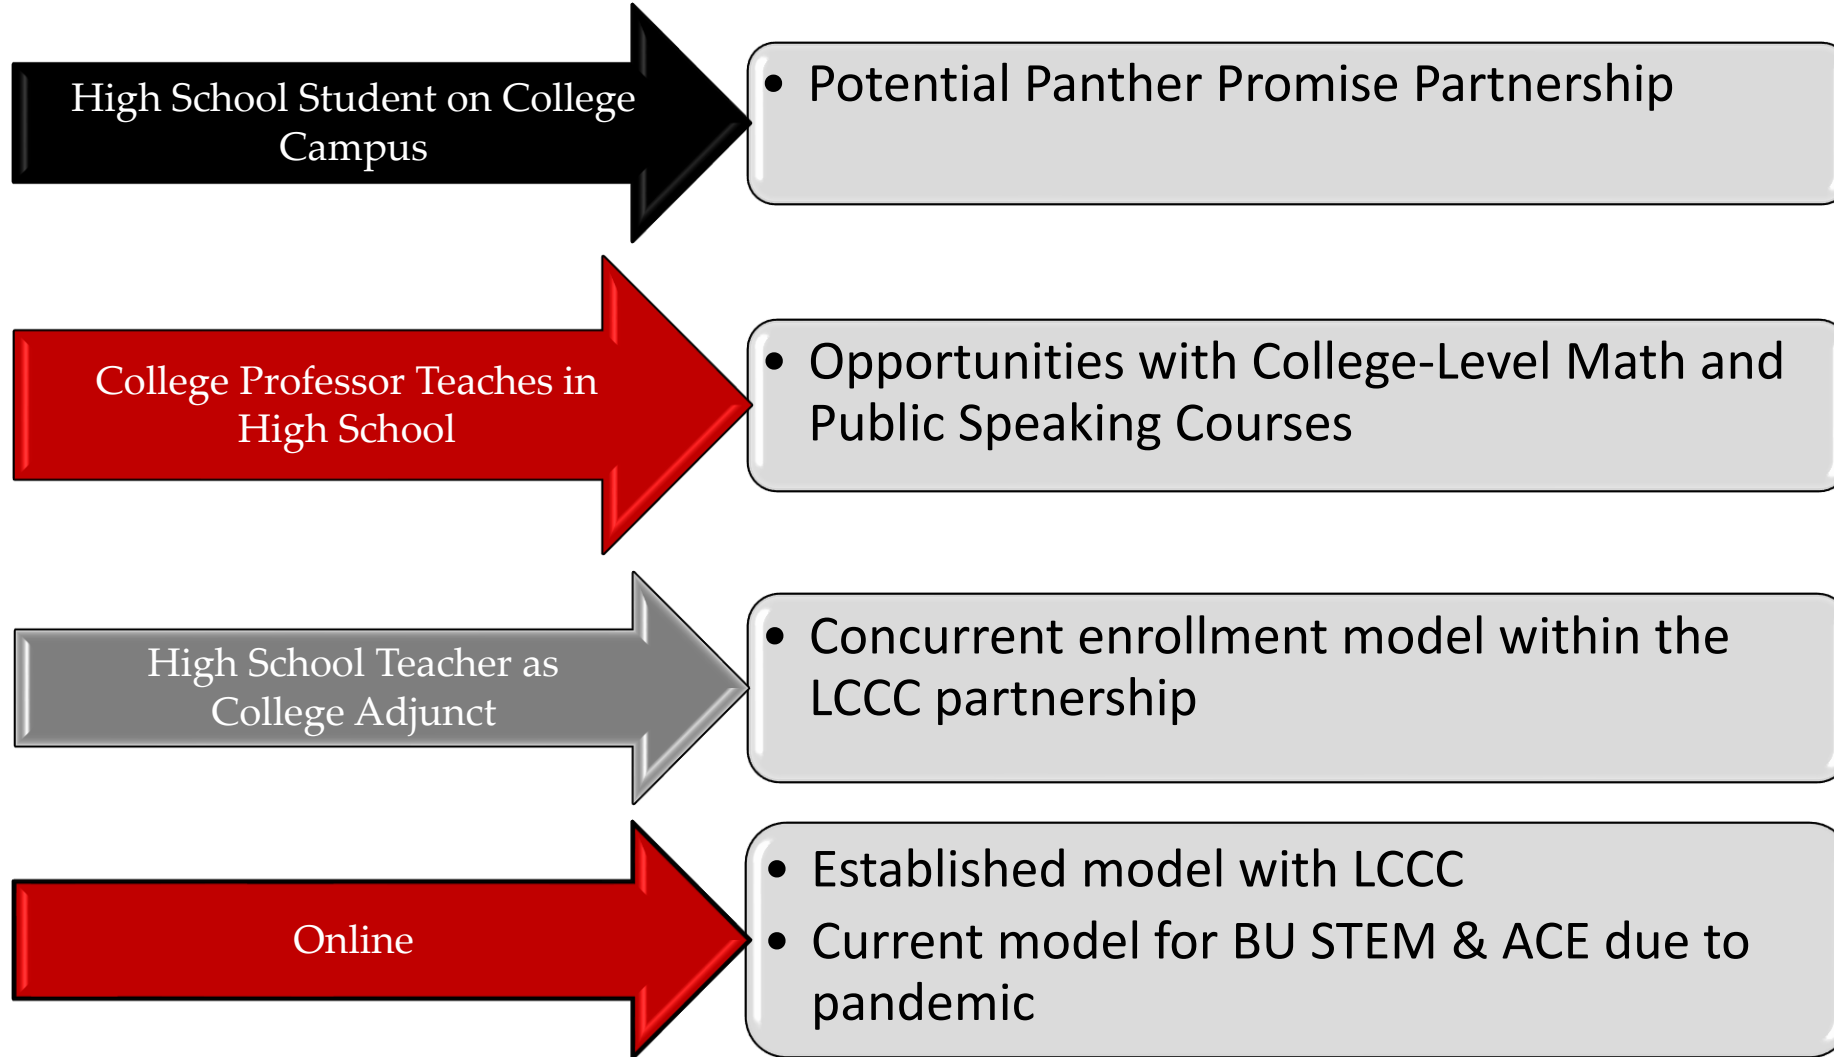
High School Student on College Campus

• Potential Panther Promise Partnership

College Professor Teaches in High School

• Opportunities with College-Level Math and Public Speaking Courses

High School Teacher as College Adjunct

• Concurrent enrollment model within the LCCC partnership

Online

• Established model with LCCC
• Current model for BU STEM & ACE due to pandemic